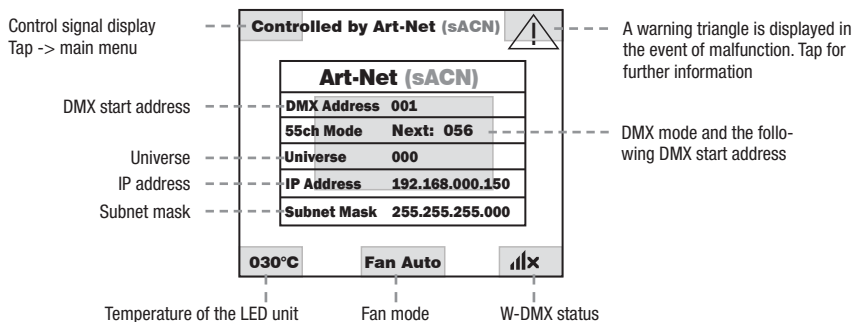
Control signal display
Tap -> main menu

Controlled by Art-Net (sACN)

A warning triangle is displayed in the event of malfunction. Tap for further information

Art-Net (sACN)

DMX start address

DMX Address 001

55ch Mode Next: 056

DMX mode and the following DMX start address

Universe

Universe 000

IP address

IP Address 192.168.000.150

Subnet mask

Subnet Mask 255.255.255.000

030°C

Fan Auto

Temperature of the LED unit

Fan mode

W-DMX status